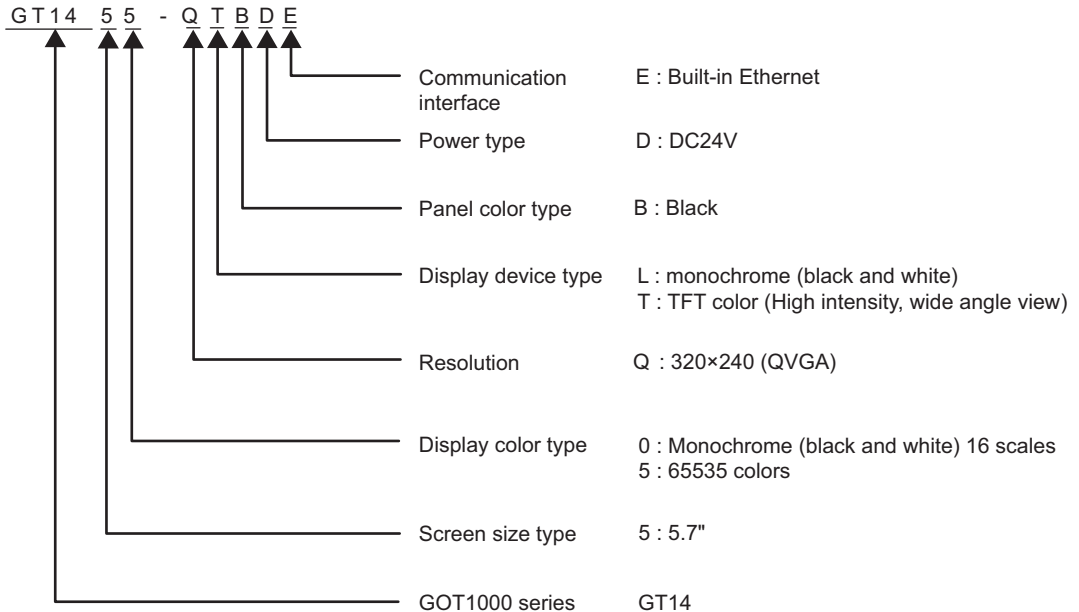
GT14 5 5 - Q T B D E

Communication interface E : Built-in Ethernet

Power type D : DC24V

Panel color type B : Black

Display device type L : monochrome (black and white)
T : TFT color (High intensity, wide angle view)

Resolution Q : 320×240 (QVGA)

Display color type 0 : Monochrome (black and white) 16 scales
5 : 65535 colors

Screen size type 5 : 5.7"

GOT1000 series GT14